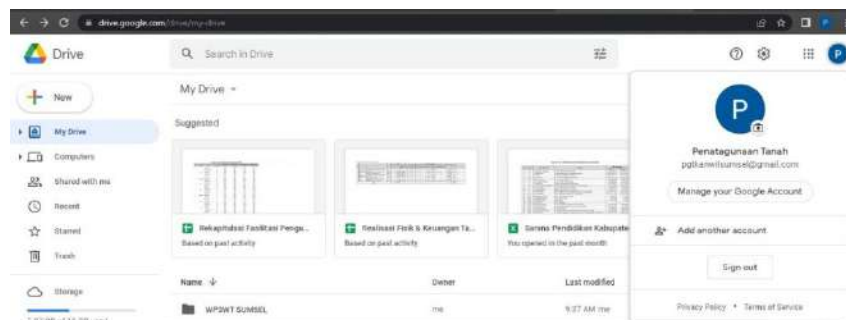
drive.google.com/drive/my-drive

Drive

Search in Drive

New

My Drive

Computers

Shared with me

Recent

Starred

Trash

Storage

My Drive

Suggested

Rekapitulasi Fasilitasi Pengu...
Based on past activity

Realisasi Fisik & Keuangan Ta...
Based on past activity

Sarana Pendidikan Kabupate
You opened in the past month

Name

Owner

Last modified

WP3WT SUMSEL

me

9:27 AM me

P

Penatagunaan Tanah
pgtkanwilsumsel@gmail.com

Manage your Google Account

Add another account

Sign out

Privacy Policy • Terms of Service